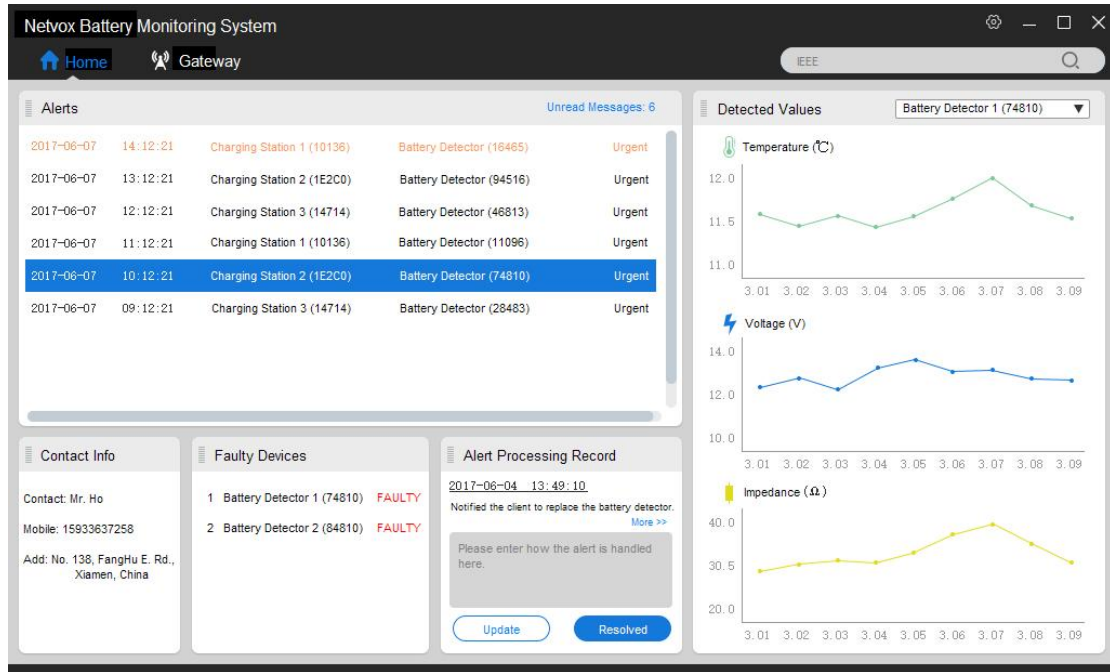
Netvox Battery Monitoring System

Home Gateway IEEE

Alerts Unread Messages: 6

| | | | | |
|---|---|---|---|---|
| 2017-06-07 | 14:12:21 | Charging Station 1 (10136) | Battery Detector (16465) | Urgent |
| 2017-06-07 | 13:12:21 | Charging Station 2 (1E2C0) | Battery Detector (94516) | Urgent |
| 2017-06-07 | 12:12:21 | Charging Station 3 (14714) | Battery Detector (46813) | Urgent |
| 2017-06-07 | 11:12:21 | Charging Station 1 (10136) | Battery Detector (11096) | Urgent |
| 2017-06-07 | 10:12:21 | Charging Station 2 (1E2C0) | Battery Detector (74810) | Urgent |
| 2017-06-07 | 09:12:21 | Charging Station 3 (14714) | Battery Detector (28483) | Urgent |

Contact Info

Contact: Mr. Ho

Mobile: 15933637258

Add: No. 138, FangHu E. Rd., Xiamen, China

Faulty Devices

1 Battery Detector 1 (74810) FAULTY

2 Battery Detector 2 (84810) FAULTY

Alert Processing Record

2017-06-04 13:49:10

Notified the client to replace the battery detector.

More >>

Please enter how the alert is handled here.

Update Resolved

Detected Values Battery Detector 1 (74810)

Temperature (℃)

12.0
11.5
11.0
3.01 3.02 3.03 3.04 3.05 3.06 3.07 3.08 3.09

Voltage (V)

14.0
12.0
10.0
3.01 3.02 3.03 3.04 3.05 3.06 3.07 3.08 3.09

Impedance (Ω)

40.0
30.5
20.0
3.01 3.02 3.03 3.04 3.05 3.06 3.07 3.08 3.09